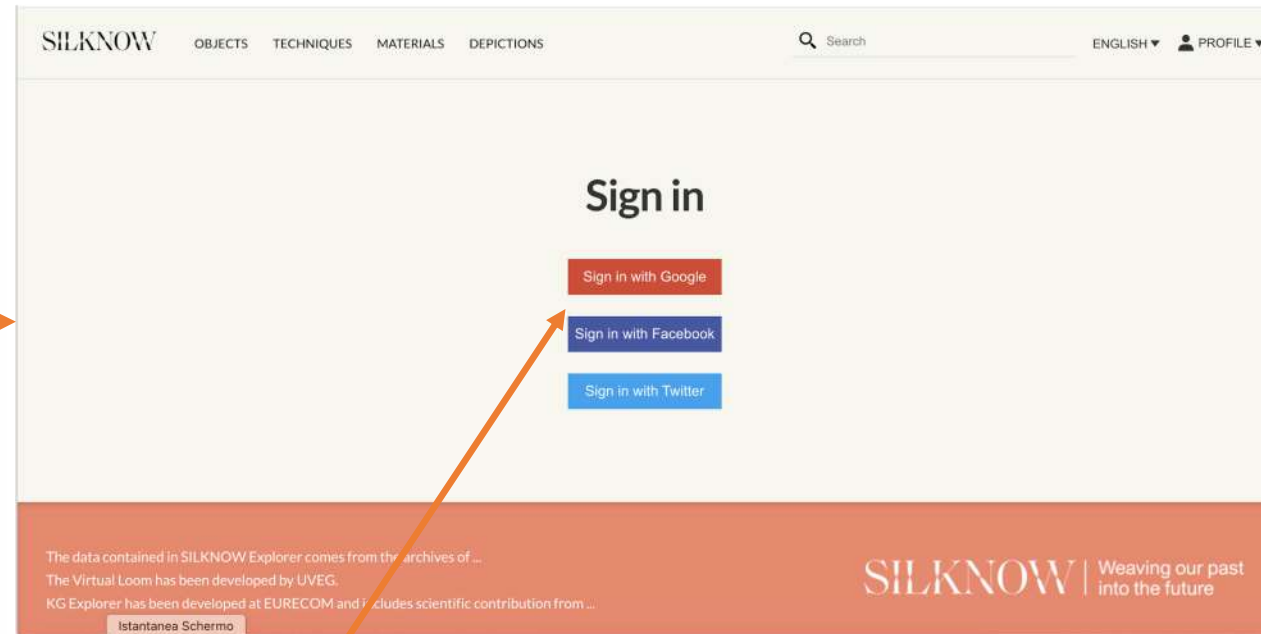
SILKNOW OBJECTS TECHNIQUES MATERIALS DEPICTIONS

Search

ENGLISH ▾ PROFILE ▾

Sign in

Sign in with Google

Sign in with Facebook

Sign in with Twitter

The data contained in SILKNOW Explorer comes from the archives of ...
The Virtual Loom has been developed by UVEG.
KG Explorer has been developed at EURECOM and includes scientific contribution from ...

Istantanea Schermo

SILKNOW | Weaving our past into the future